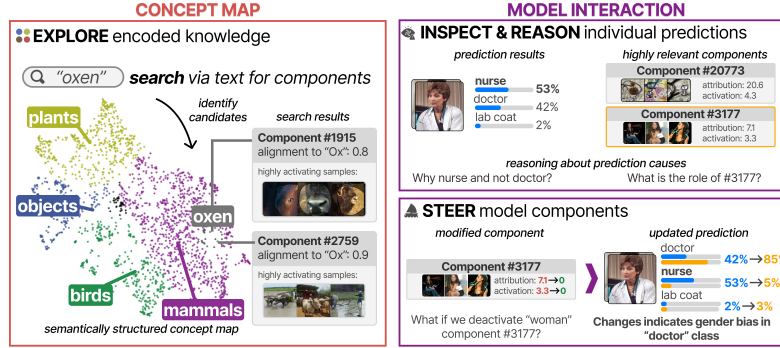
CONCEPT MAP

EXPLORE encoded knowledge

"oxen" search via text for components

identify candidates

search results

plants

objects

birds

mammals

oxen

Component #1915
alignment to "Ox": 0.8
highly activating samples:

Component #2759
alignment to "Ox": 0.9
highly activating samples:

semantically structured concept map

MODEL INTERACTION

INSPECT & REASON individual predictions

prediction results

nurse 53%
doctor 42%
lab coat 2%

highly relevant components

Component #20773
attribution: 20.6
activation: 4.3

Component #3177
attribution: 7.1
activation: 3.3

reasoning about prediction causes

Why nurse and not doctor?

What is the role of #3177?

STEER model components

modified component

Component #3177
attribution: 7.1→0
activation: 3.3→0

What if we deactivate "woman" component #3177?

updated prediction

doctor 42%→85%
nurse 53%→5%
lab coat 2%→3%

Changes indicates gender bias in "doctor" class